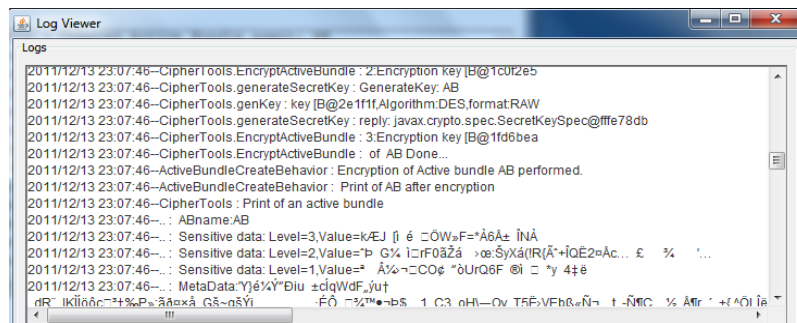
Log Viewer

Logs

2011/12/13 23:07:46--CipherTools.EncryptActiveBundle : 2:Encryption key [B@1c0f2e5
2011/12/13 23:07:46--CipherTools.generateSecretKey : GenerateKey: AB
2011/12/13 23:07:46--CipherTools.genKey : key [B@2e1f1f,Algorithm:DES,format:RAW
2011/12/13 23:07:46--CipherTools.generateSecretKey : reply: javax.crypto.spec.SecretKeySpec@fffe78db
2011/12/13 23:07:46--CipherTools.EncryptActiveBundle : 3:Encryption key [B@1fd6bea
2011/12/13 23:07:46--CipherTools.EncryptActiveBundle : of AB Done...
2011/12/13 23:07:46--ActiveBundleCreateBehavior : Encryption of Active bundle AB performed.
2011/12/13 23:07:46--ActiveBundleCreateBehavior : Print of AB after encryption
2011/12/13 23:07:46--CipherTools : Print of an active bundle
2011/12/13 23:07:46--.. : ABname:AB
2011/12/13 23:07:46--.. : Sensitive data: Level=3,Value=kÆJ [i é □ÖW»F=*Å6Å± ÎNÀ
2011/12/13 23:07:46--.. : Sensitive data: Level=2,Value=Þ G¼ ì□rF0ãŽá ›œ:ŠyXá(!R(Ã˜+ÎQÈ2¤Ac... £ ¾ '...
2011/12/13 23:07:46--.. : Sensitive data: Level=1,Value=ª Å½¬□CO¢ "òUrQ6F ®ì □ *y 4‡ë
2011/12/13 23:07:46--.. : MetaData:'Y}é¼Ý"Ðiu ±cÎqWdF„ýu†
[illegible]